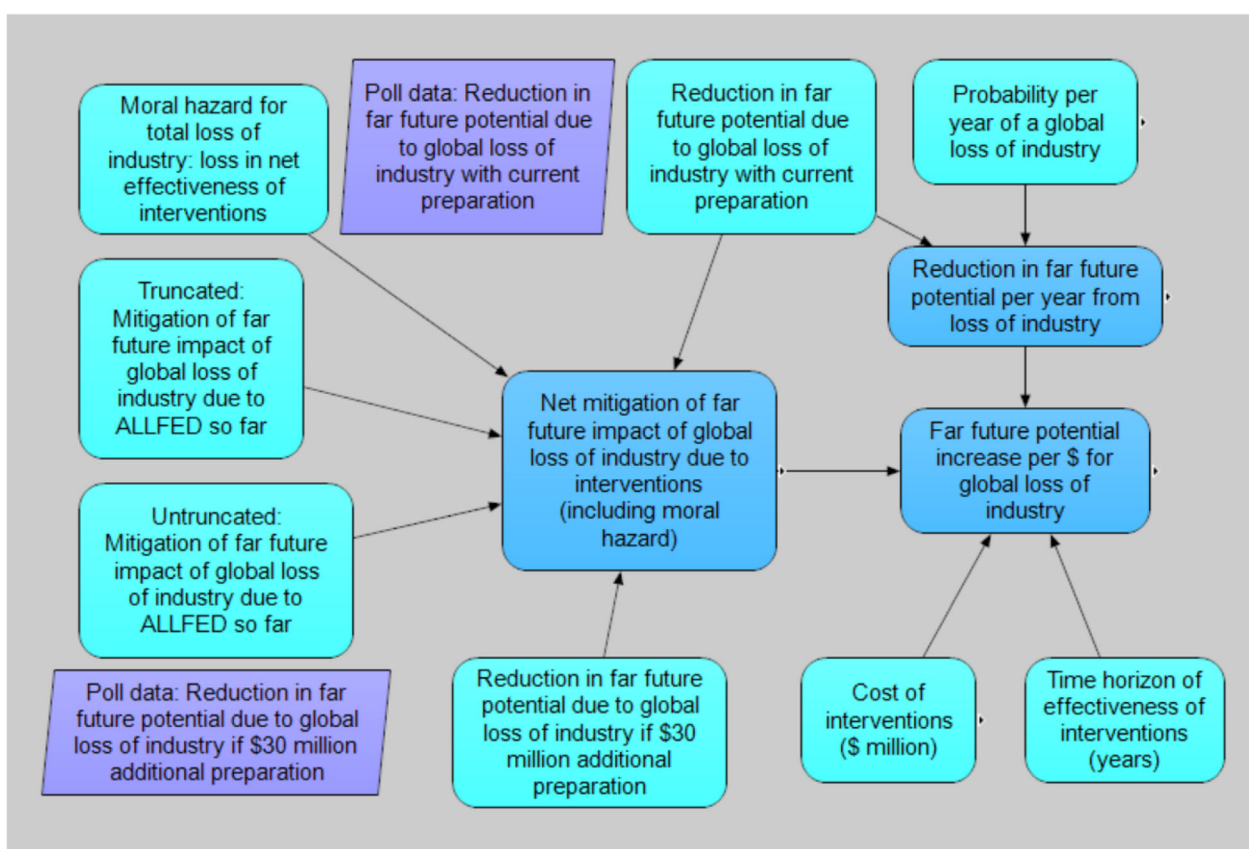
Moral hazard for total loss of industry: loss in net effectiveness of interventions

Poll data: Reduction in far future potential due to global loss of industry with current preparation

Reduction in far future potential due to global loss of industry with current preparation

Probability per year of a global loss of industry

Truncated: Mitigation of far future impact of global loss of industry due to ALLFED so far

Reduction in far future potential per year from loss of industry

Net mitigation of far future impact of global loss of industry due to interventions (including moral hazard)

Far future potential increase per $ for global loss of industry

Untruncated: Mitigation of far future impact of global loss of industry due to ALLFED so far

Poll data: Reduction in far future potential due to global loss of industry if $30 million additional preparation

Reduction in far future potential due to global loss of industry if $30 million additional preparation

Cost of interventions ($ million)

Time horizon of effectiveness of interventions (years)